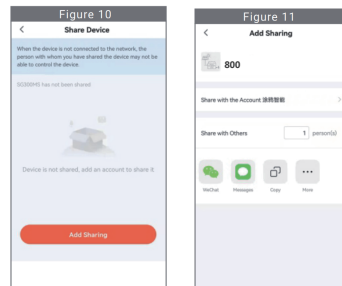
Figure 10

<

Share Device

When the device is not connected to the network, the person with whom you have shared the device may not be able to control the device.

SC000MS has not been shared

Device is not shared, add an account to share it.

Add Sharing

Figure 11

<

Add Sharing

800

Share with the Account 涂鸦智能 >

Share with Others

1 person(s)

WeChat

Messages

Copy

More